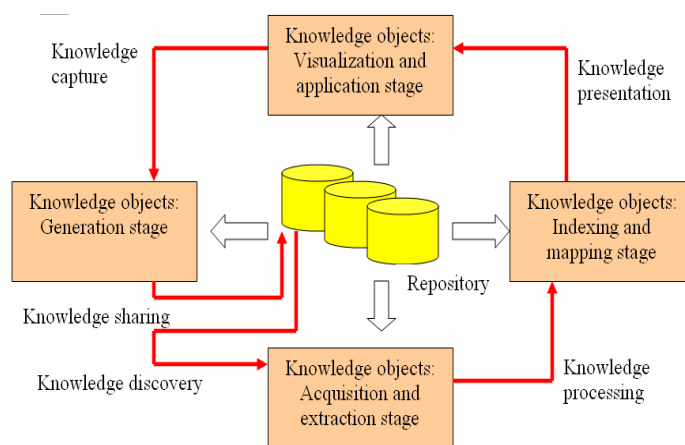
Knowledge capture

Knowledge objects: Visualization and application stage

Knowledge presentation

Knowledge objects: Generation stage

Knowledge objects: Indexing and mapping stage

Repository

Knowledge sharing

Knowledge discovery

Knowledge objects: Acquisition and extraction stage

Knowledge processing